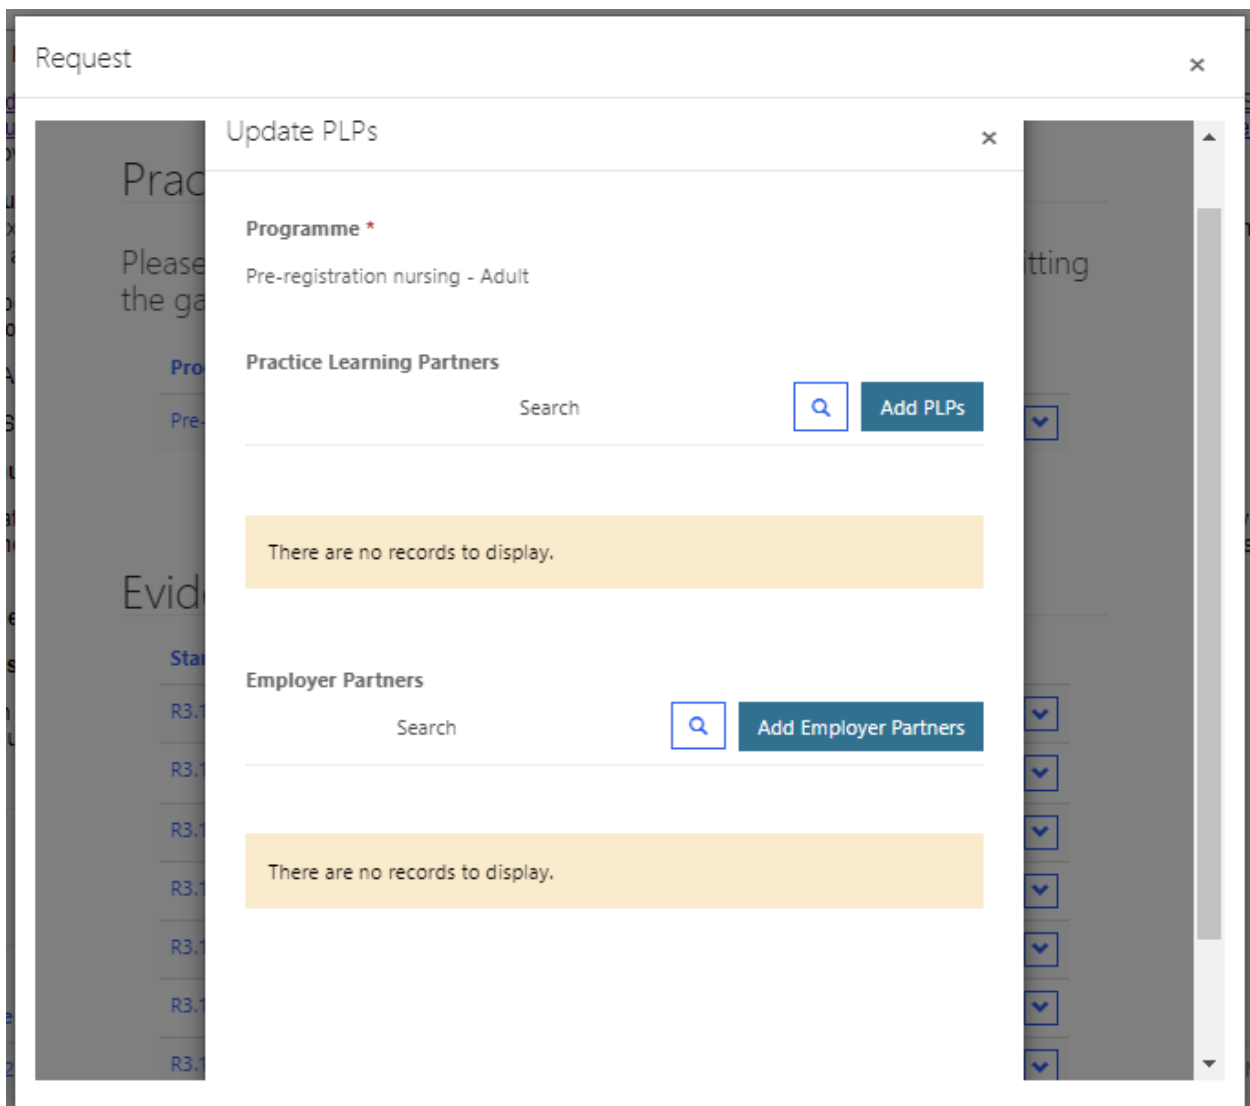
Request ×

Prac

Please the ga

itting

Pro

Pre-

Evid

Sta

R3.1

R3.1

R3.1

R3.1

R3.1

R3.1

R3.1

Update PLPs ×

Programme *

Pre-registration nursing - Adult

Practice Learning Partners

Search

Add PLPs

There are no records to display.

Employer Partners

Search

Add Employer Partners

There are no records to display.